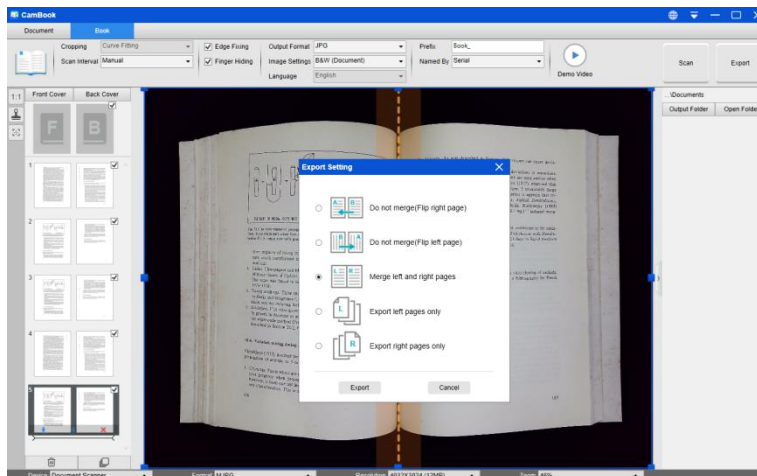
CamBook

Document
Book

Cropping Curve Fitting
Scan Interval Manual
Edge Fixing
Finger Hiding
Output Format JPG
Image Settings B&W (Document)
Language English
Prefix Book_
Named By Serial
Demo Video
Scan
Export

1:1
Front Cover
Back Cover
F
B
1
2
3
4
5

...\Documents
Output Folder
Open Folder

Export Setting
Do not merge(Flip right page)
Do not merge(Flip left page)
Merge left and right pages
Export left pages only
Export right pages only
Export
Cancel

Device Document Scanner
Format MJPG
Resolution 4032X3024 (12MP)
Zoom 45%